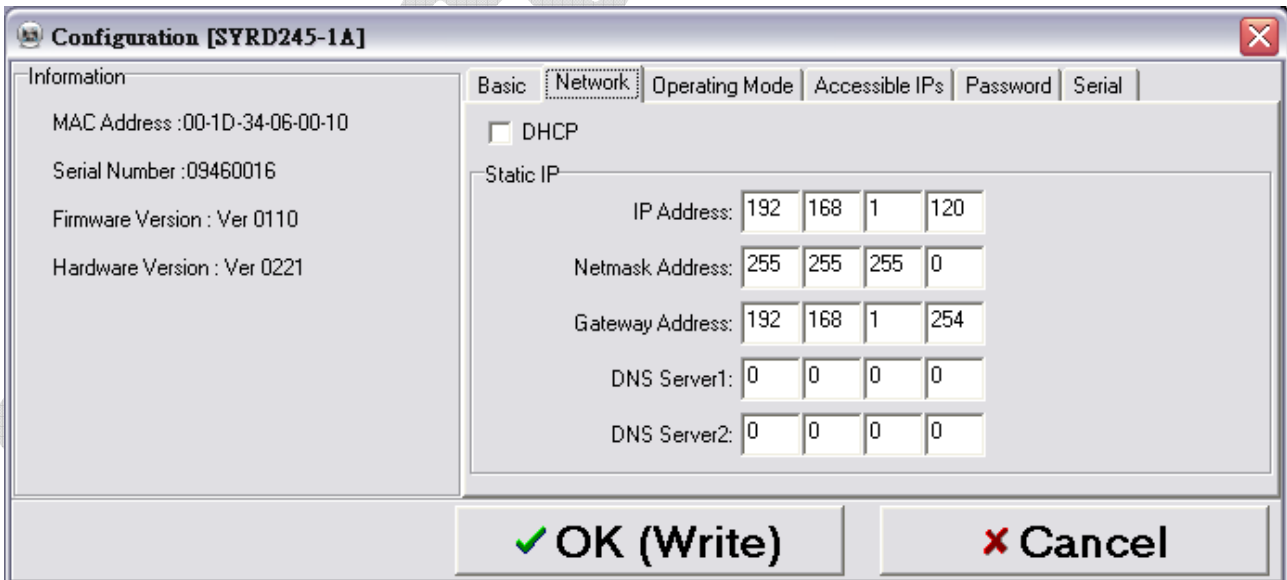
Configuration [SYRD245-1A]

Information

MAC Address :00-1D-34-06-00-10

Serial Number :09460016

Firmware Version : Ver 0110

Hardware Version : Ver 0221

Basic | Network | Operating Mode | Accessible IPs | Password | Serial

DHCP

Static IP

IP Address: 192 168 1 120

Netmask Address: 255 255 255 0

Gateway Address: 192 168 1 254

DNS Server1: 0 0 0 0

DNS Server2: 0 0 0 0

✔ OK (Write)

✘ Cancel